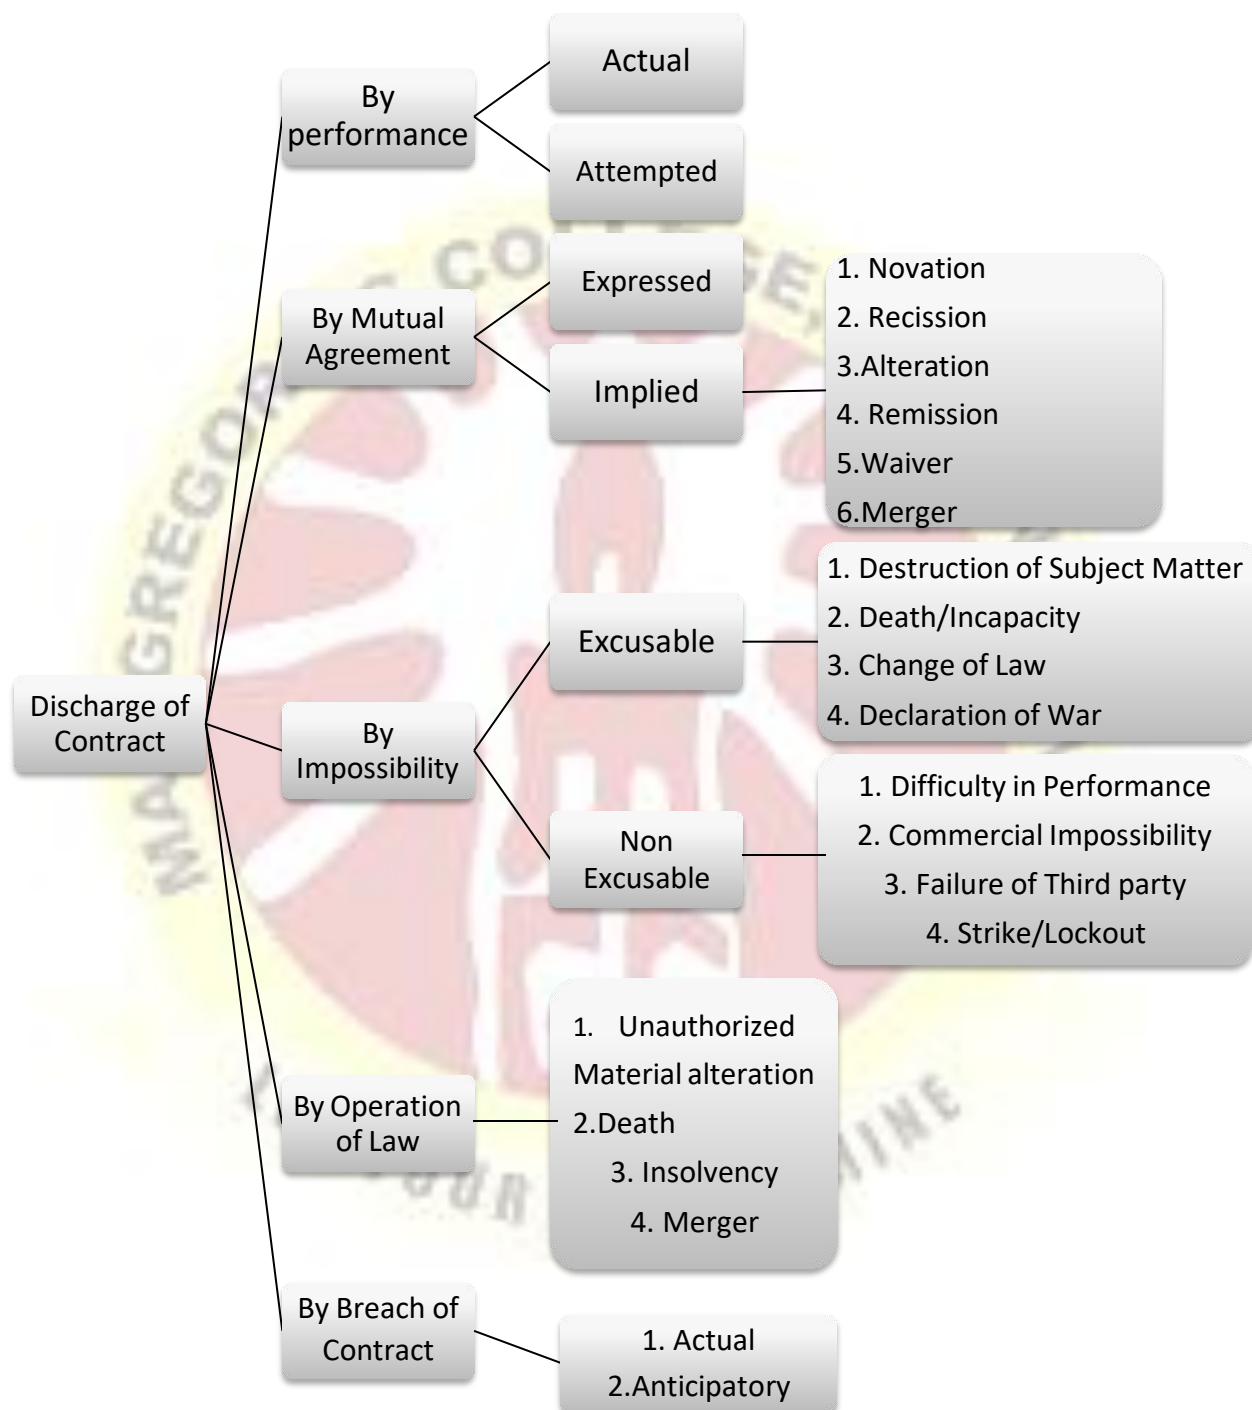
Discharge of Contract

By performance

Actual

Attempted

By Mutual Agreement

Expressed

Implied

1. Novation
2. Recission
3.Alteration
4. Remission
5.Waiver
6.Merger

By Impossibility

Excusable

1. Destruction of Subject Matter
2. Death/Incapacity
3. Change of Law
4. Declaration of War

Non Excusable

1. Difficulty in Performance
2. Commercial Impossibility
3. Failure of Third party
4. Strike/Lockout

By Operation of Law

1. Unauthorized Material alteration
2.Death
3. Insolvency
4. Merger

By Breach of Contract

1. Actual
2.Anticipatory